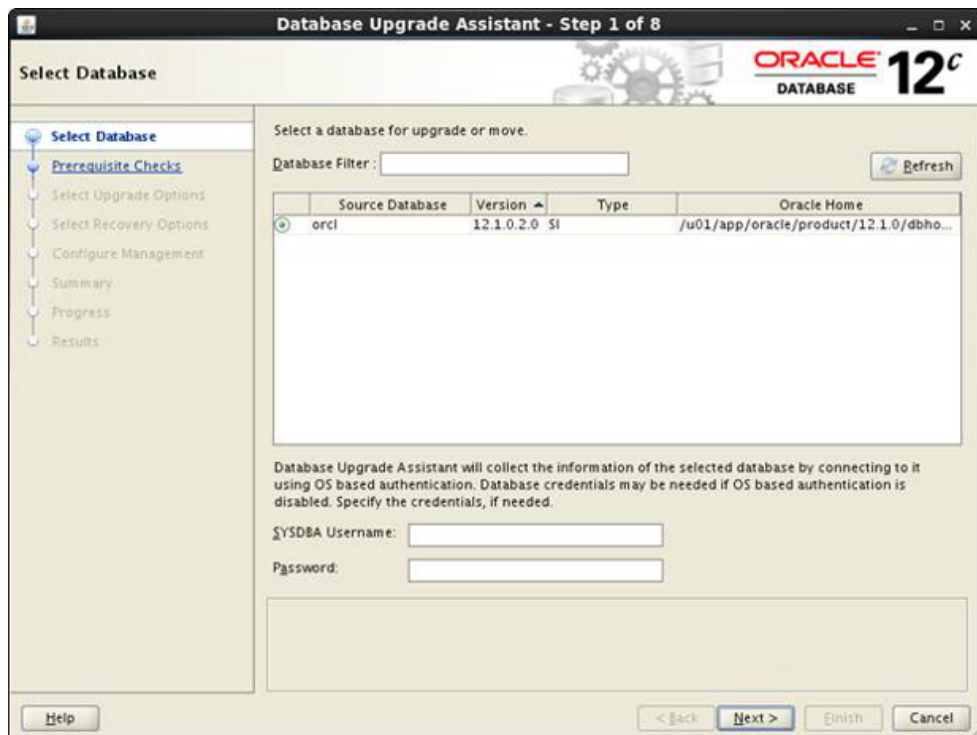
Database Upgrade Assistant - Step 1 of 8

Select Database

ORACLE DATABASE 12c

Select Database
Prerequisite Checks
Select Upgrade Options
Select Recovery Options
Configure Management
Summary
Progress
Results

Select a database for upgrade or move.

Database Filter :

Refresh

| | Source Database | Version ▲ | Type | Oracle Home |
|---|---|---|---|---|
| ⦿ | orcl | 12.1.0.2.0 | SI | /u01/app/oracle/product/12.1.0/dbho... |

Database Upgrade Assistant will collect the information of the selected database by connecting to it using OS based authentication. Database credentials may be needed if OS based authentication is disabled. Specify the credentials, if needed.

SYSDBA Username:

Password:

Help

< Back

Next >

Finish

Cancel